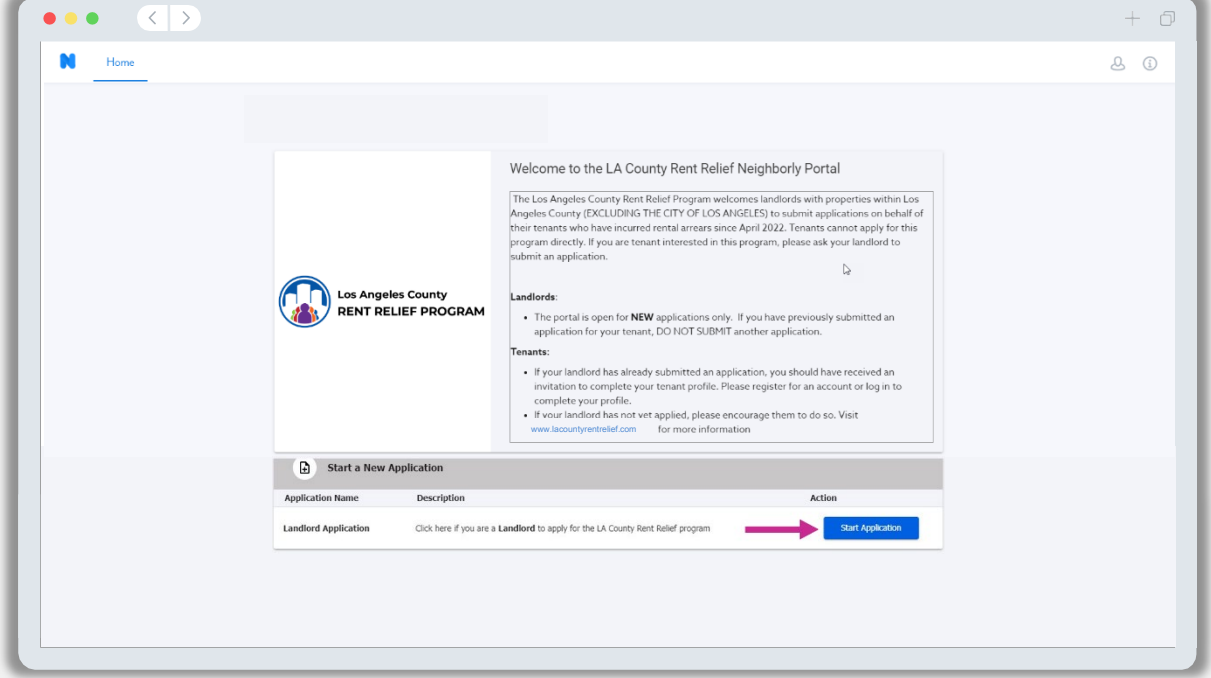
Home

Los Angeles County
RENT RELIEF PROGRAM

Welcome to the LA County Rent Relief Neighborly Portal

The Los Angeles County Rent Relief Program welcomes landlords with properties within Los Angeles County (EXCLUDING THE CITY OF LOS ANGELES) to submit applications on behalf of their tenants who have incurred rental arrears since April 2022. Tenants cannot apply for this program directly. If you are tenant interested in this program, please ask your landlord to submit an application.

Landlords:

• The portal is open for NEW applications only. If you have previously submitted an application for your tenant, DO NOT SUBMIT another application.

Tenants:

• If your landlord has already submitted an application, you should have received an invitation to complete your tenant profile. Please register for an account or log in to complete your profile.
• If your landlord has not yet applied, please encourage them to do so. Visit www.lacountyrentrelief.com for more information

Start a New Application

| Application Name | Description | Action |
|---|---|---|
| Landlord Application | Click here if you are a Landlord to apply for the LA County Rent Relief program | Start Application |